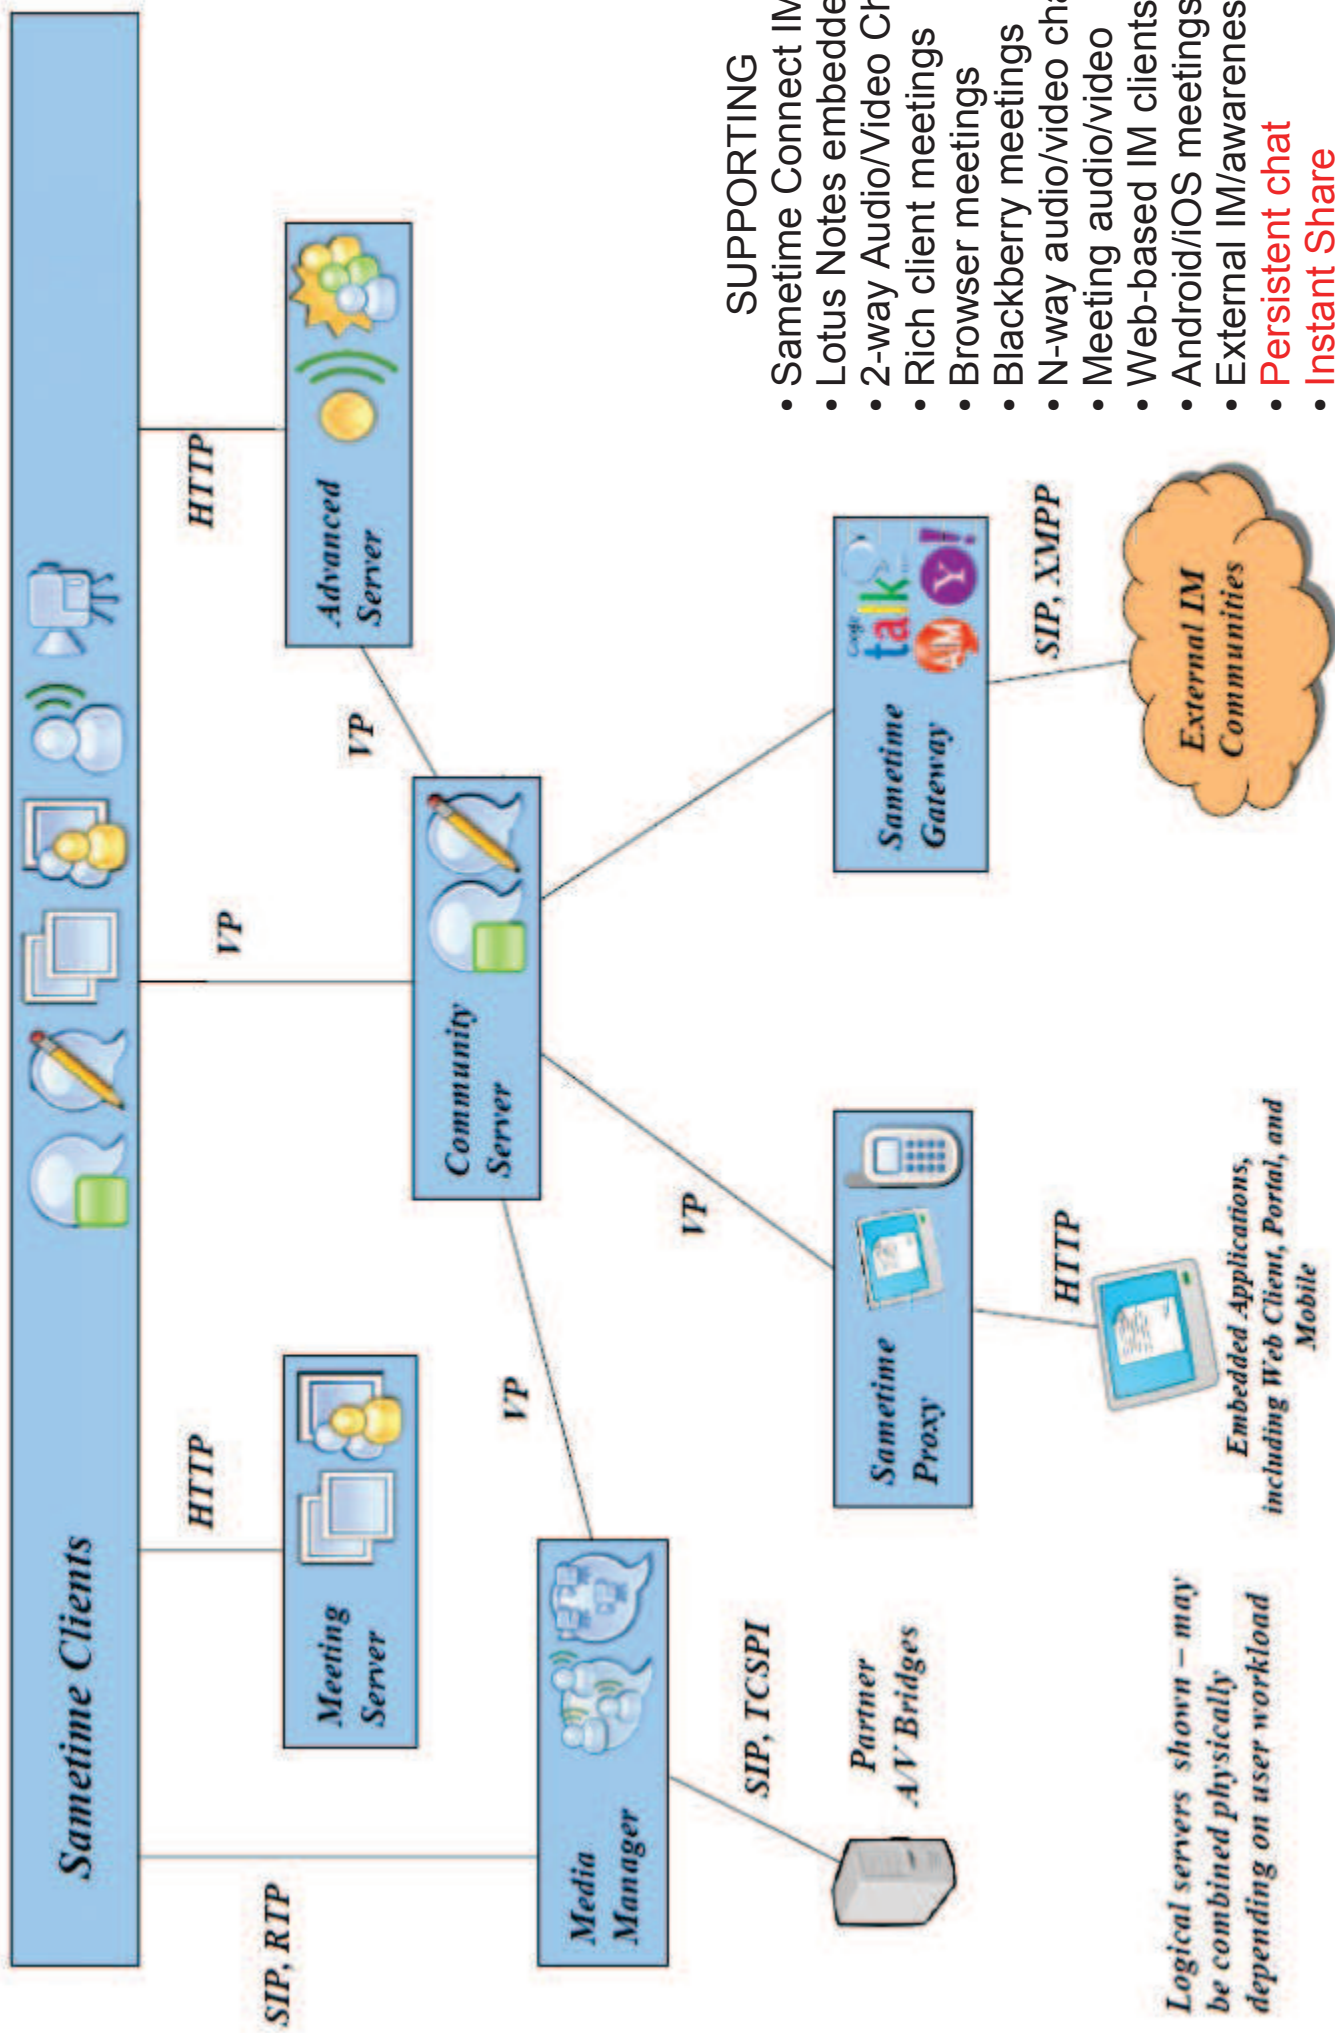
Sametime Clients

SIP, RTP

HTTP

VP

HTTP

Media Manager

Meeting Server

Community Server

Advanced Server

VP

VP

VP

SIP, TCSPI

Partner A/V Bridges

Sametime Proxy

HTTP

Embedded Applications, including Web Client, Portal, and Mobile

Sametime Gateway

talk

SIP, XMPP

External IM Communities

Logical servers shown – may be combined physically depending on user workload

SUPPORTING
• Sametime Connect IM
• Lotus Notes embedde
• 2-way Audio/Video Ch
• Rich client meetings
• Browser meetings
• Blackberry meetings
• N-way audio/video cha
• Meeting audio/video
• Web-based IM clients
• Android/iOS meetings
• External IM/awarenes
• Persistent chat
• Instant Share